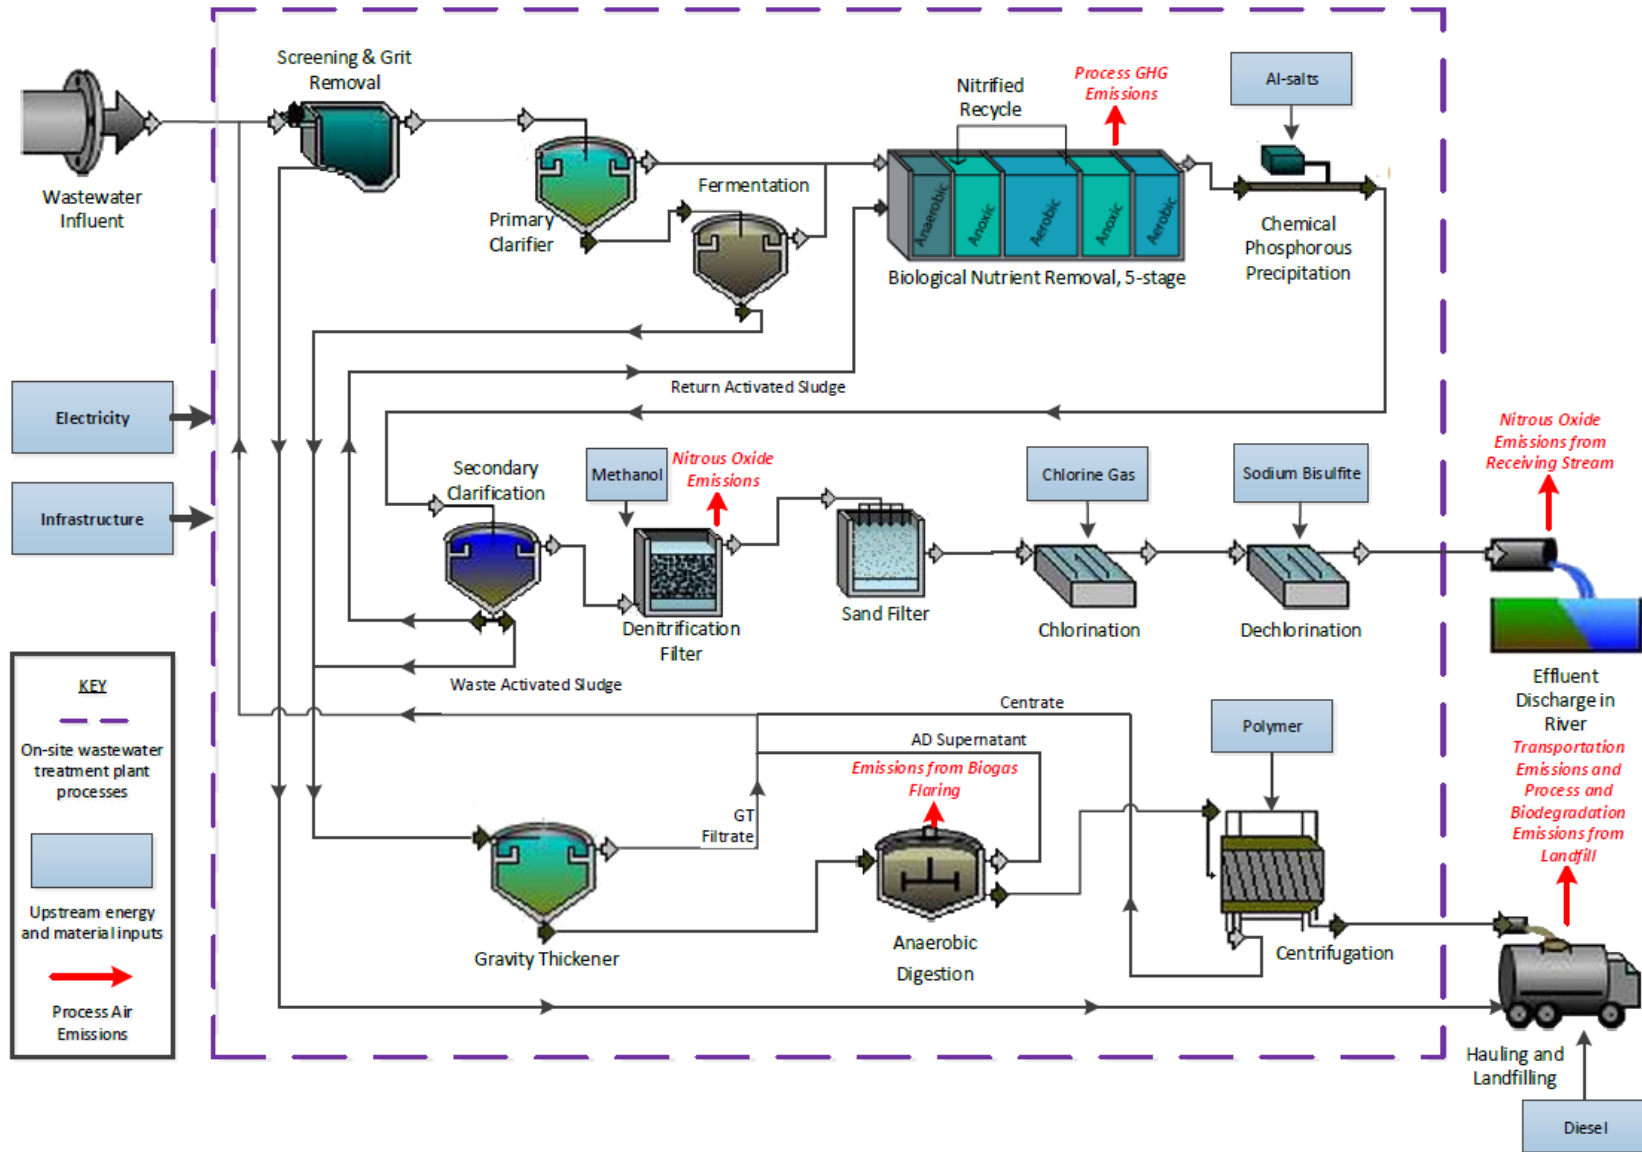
Wastewater Influent

Screening & Grit Removal

Primary Clarifier

Fermentation

Nitrified Recycle

Process GHG Emissions

Al-salts

Anaerobic

Anoxic

Aerobic

Anoxic

Aerobic

Biological Nutrient Removal, 5-stage

Chemical Phosphorous Precipitation

Electricity

Infrastructure

Return Activated Sludge

Secondary Clarification

Methanol

Nitrous Oxide Emissions

Denitrification Filter

Sand Filter

Chlorine Gas

Chlorination

Sodium Bisulfite

Dechlorination

Nitrous Oxide Emissions from Receiving Stream

Effluent Discharge in River

Waste Activated Sludge

Centrate

AD Supernatant

Emissions from Biogas Flaring

Polymer

GT Filtrate

Gravity Thickener

Anaerobic Digestion

Centrifugation

Transportation Emissions and Process and Biodegradation Emissions from Landfill

KEY

On-site wastewater treatment plant processes

Upstream energy and material inputs

Process Air Emissions

Hauling and Landfilling

Diesel